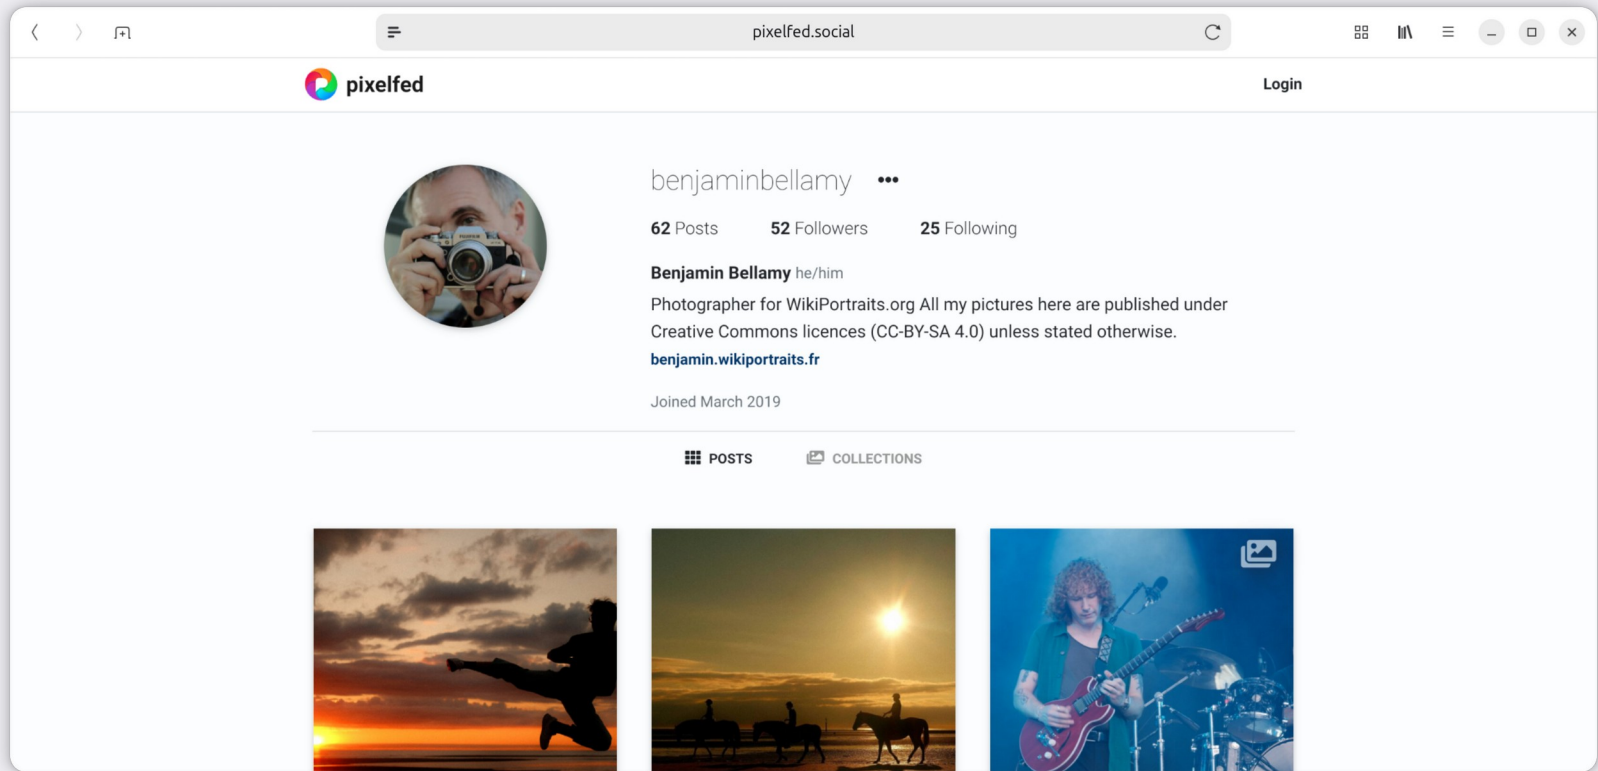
pixelfed.social

pixelfed

Login

benjaminbellamy •••

62 Posts 52 Followers 25 Following

Benjamin Bellamy he/him

Photographer for WikiPortraits.org All my pictures here are published under Creative Commons licences (CC-BY-SA 4.0) unless stated otherwise.

benjamin.wikiportraits.fr

Joined March 2019

POSTS COLLECTIONS